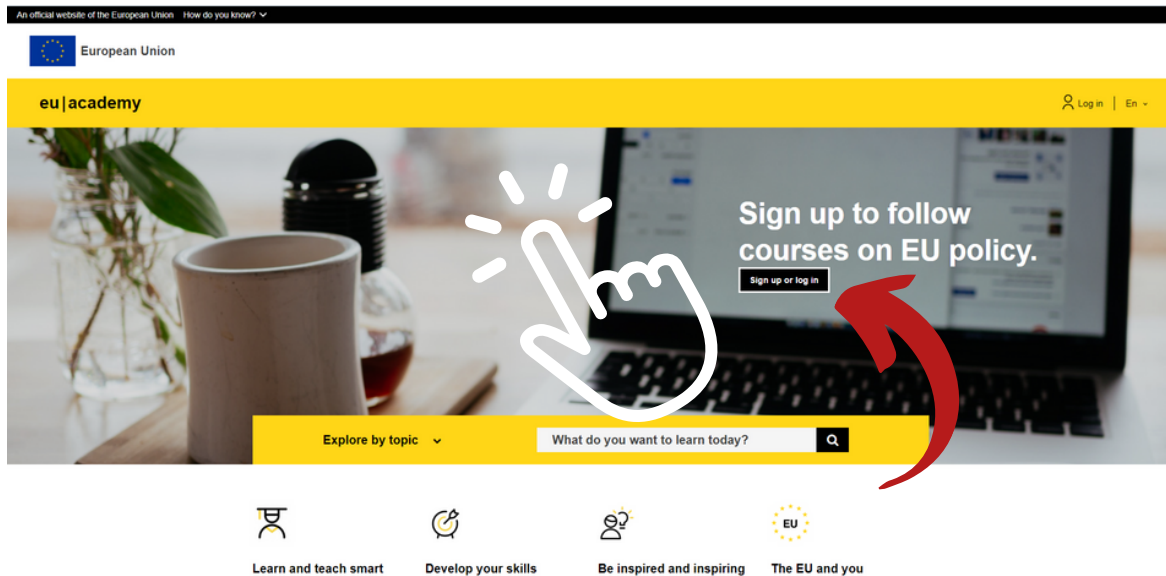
An official website of the European Union How do you know?

European Union

eu|academy

Log in | En

Sign up to follow courses on EU policy.

Sign up or log in

Explore by topic

What do you want to learn today?

Learn and teach smart

Develop your skills

Be inspired and inspiring

EU

The EU and you